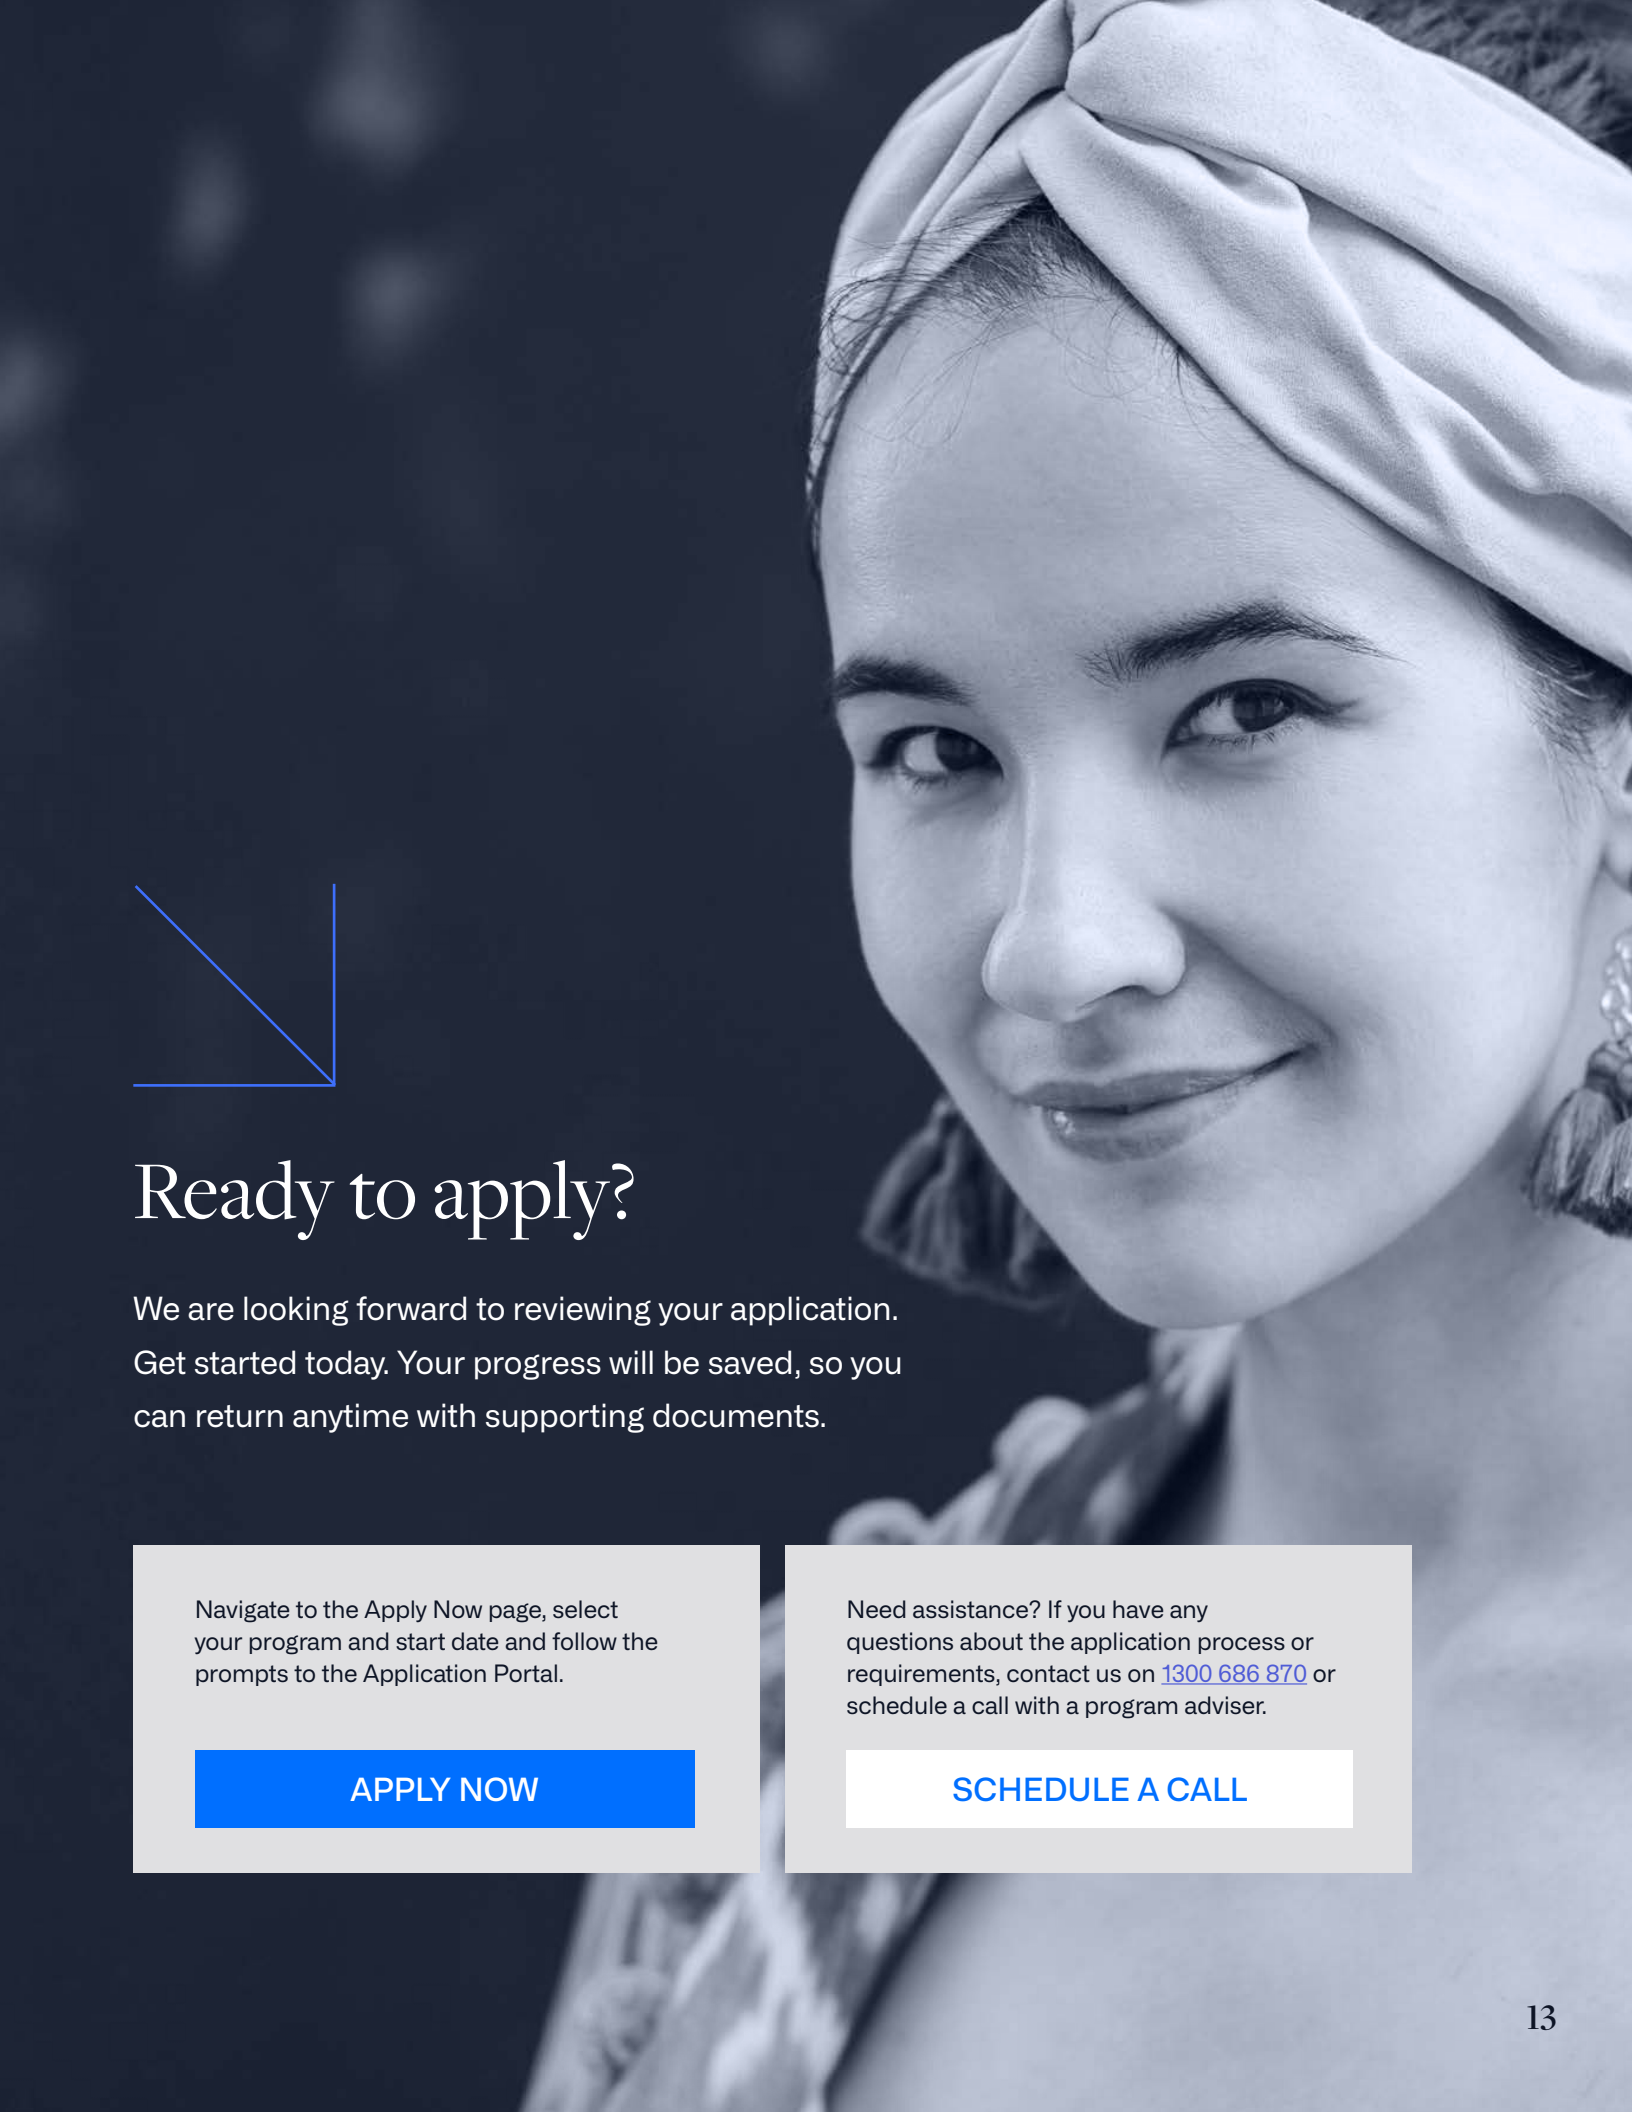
Ready to apply?

We are looking forward to reviewing your application. Get started today. Your progress will be saved, so you can return anytime with supporting documents.

Navigate to the Apply Now page, select your program and start date and follow the prompts to the Application Portal.

APPLY NOW

Need assistance? If you have any questions about the application process or requirements, contact us on 1300 686 870 or schedule a call with a program adviser.

SCHEDULE A CALL

13